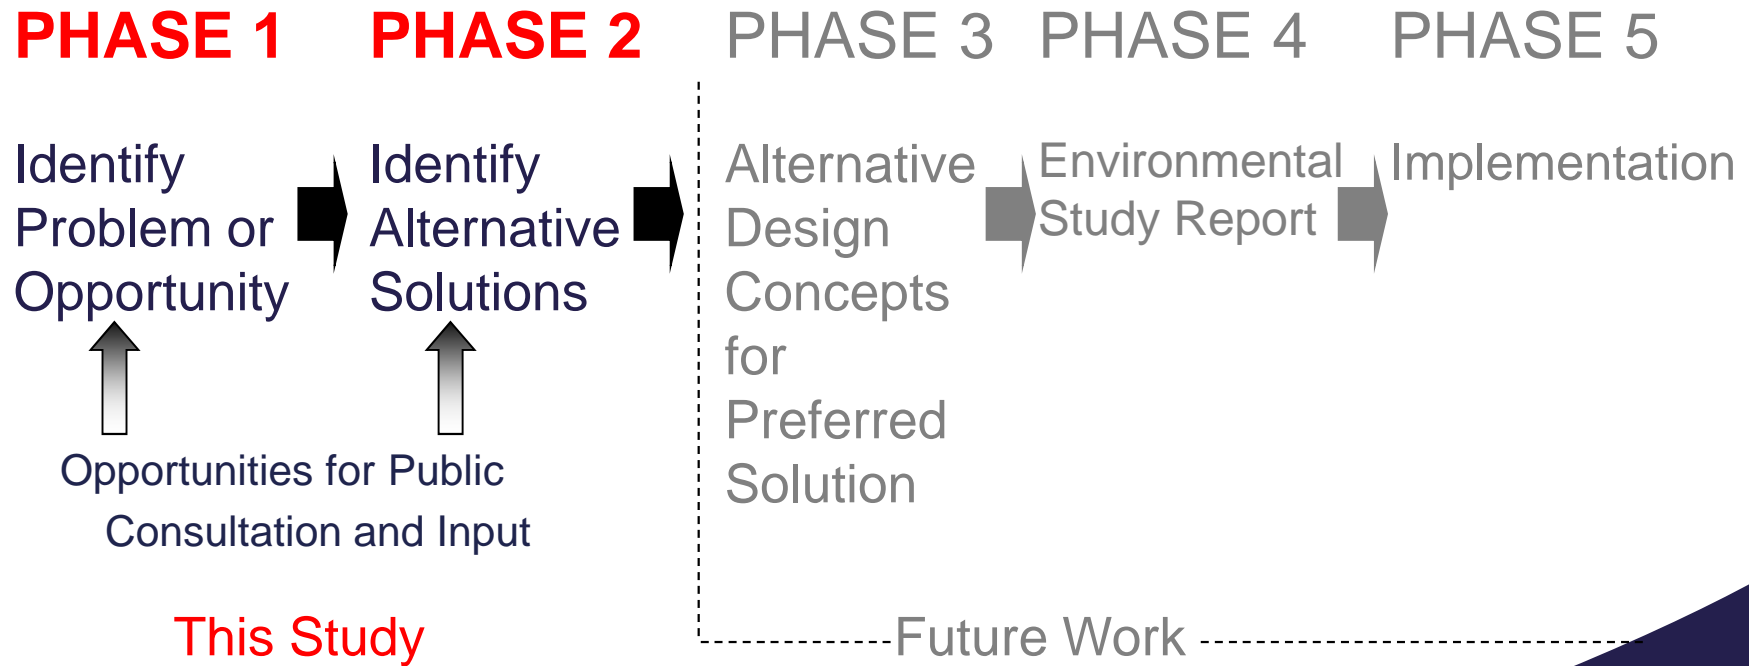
PHASE 1 PHASE 2 PHASE 3 PHASE 4 PHASE 5

Identify Problem or Opportunity

Identify Alternative Solutions

Alternative Design Concepts for Preferred Solution

Environmental Study Report

Implementation

Opportunities for Public Consultation and Input

This Study

Future Work